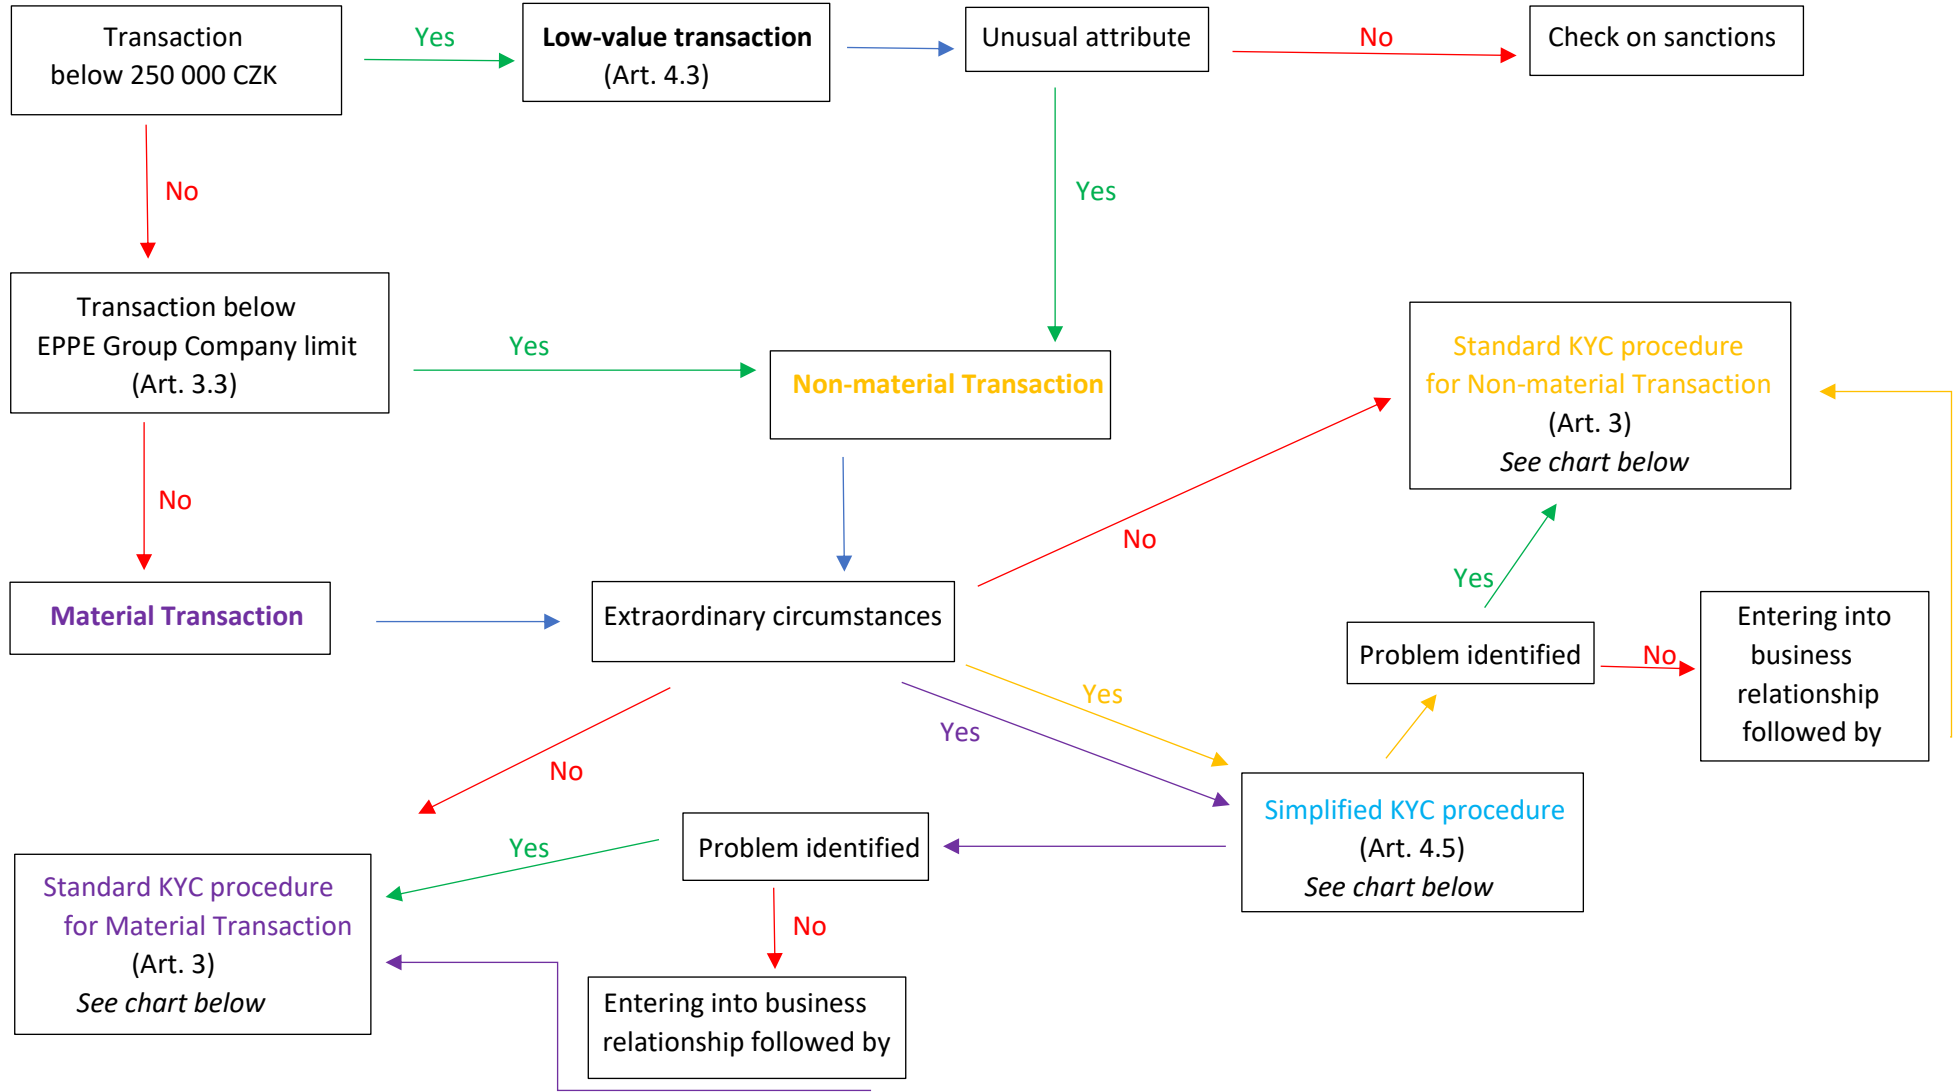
Transaction below 250 000 CZK

Yes

**Low-value transaction** (Art. 4.3)

Unusual attribute

No

Check on sanctions

No

Yes

Transaction below EPPE Group Company limit (Art. 3.3)

Yes

**Non-material Transaction**

Standard KYC procedure for Non-material Transaction (Art. 3) *See chart below*

No

No

**Material Transaction**

Extraordinary circumstances

Yes

Problem identified

No

Entering into business relationship followed by

Yes

Yes

No

Simplified KYC procedure (Art. 4.5) *See chart below*

Yes

Problem identified

Standard KYC procedure for Material Transaction (Art. 3) *See chart below*

No

Entering into business relationship followed by